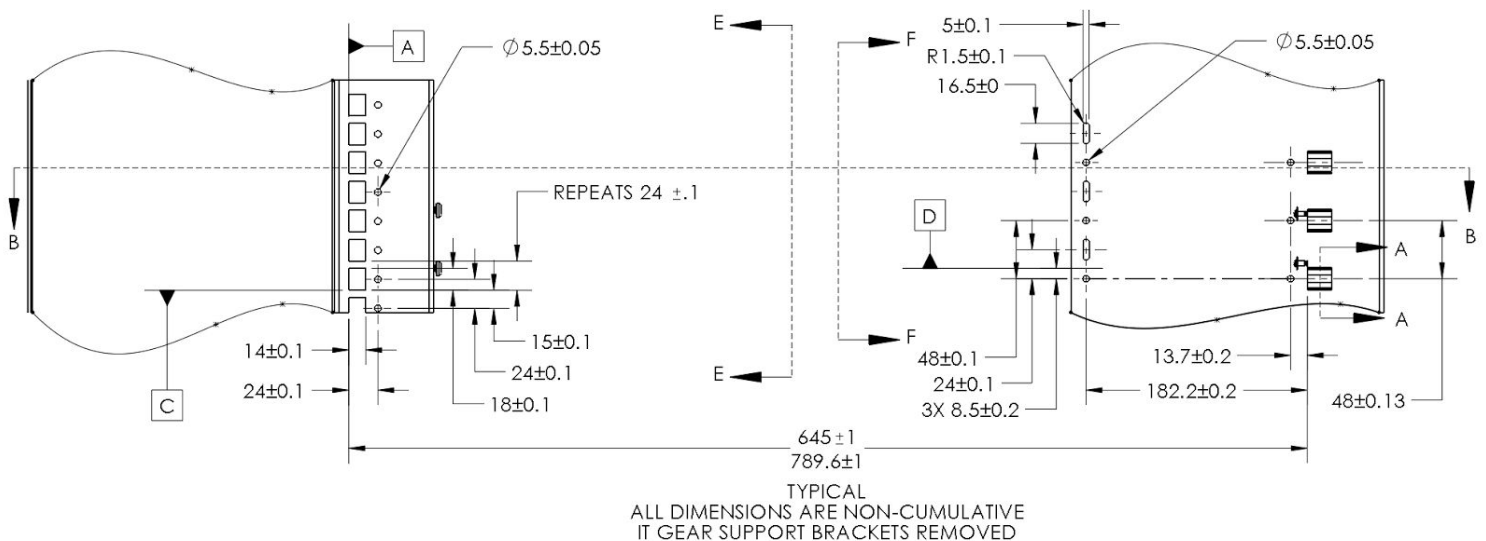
A
$\varnothing 5.5\pm0.05$
E
F
$5\pm0.1$
$R1.5\pm0.1$
$\varnothing 5.5\pm0.05$
$16.5\pm0$
B
REPEATS 24 $\pm.1$
D
B
A
B
A
C
F
$14\pm0.1$
$15\pm0.1$
$24\pm0.1$
$24\pm0.1$
$18\pm0.1$
E
$48\pm0.1$
$24\pm0.1$
3X $8.5\pm0.2$
$13.7\pm0.2$
$182.2\pm0.2$
$48\pm0.13$
$645\pm1$
$789.6\pm1$
TYPICAL
ALL DIMENSIONS ARE NON-CUMULATIVE
IT GEAR SUPPORT BRACKETS REMOVED